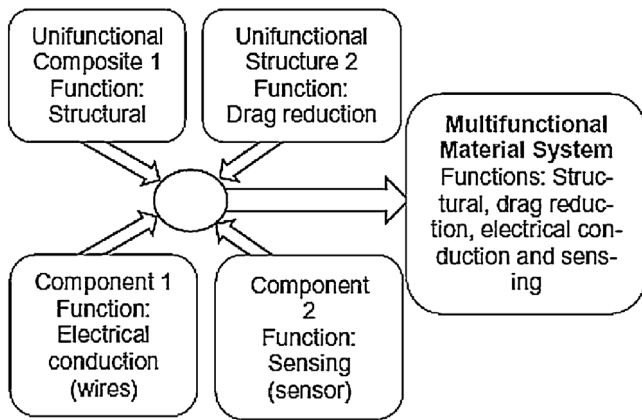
Unifunctional Composite 1 Function: Structural

Unifunctional Structure 2 Function: Drag reduction

Multifunctional Material System Functions: Structural, drag reduction, electrical conduction and sensing

Component 1 Function: Electrical conduction (wires)

Component 2 Function: Sensing (sensor)